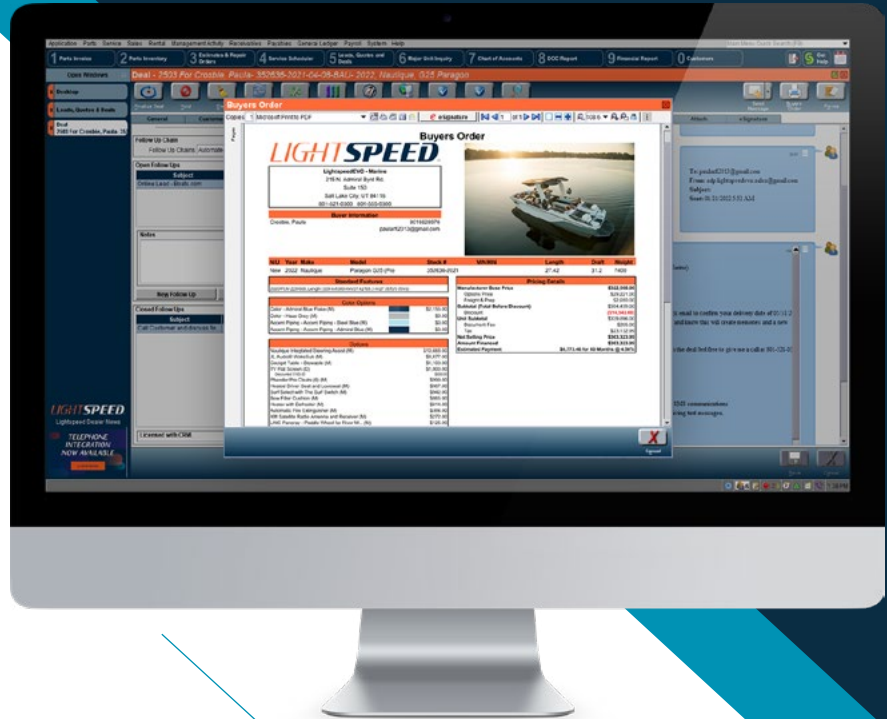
Application Parts Service Sales Rental Management Activity Receivables Payables General Ledger Payroll System Help

1 Parts Invoice
2 Parts Inventory
3 Estimates & Repair Orders
4 Service Scheduler
5 Leads, Quotes and Deals
6 Major Unit Inquiry
7 Chart of Accounts
8 DOC Report
9 Financial Report
0 Customers

Open Windows
Desktop
Leads, Quotes & Deals
Deal 2503 For Crosbie, Paula

Deal - 2503 For Crosbie, Paula- 352636-2021-04-08-BAU- 2022, Nautique, G25 Paragon

General
Follow Up Chain
Follow Up Chains
Open Follow Ups
Subject
Online Lead - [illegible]
Notes
New Follow Up
Closed Follow Ups
Subject
Call Customer and discuss fe...
Licensed with CRM

LIGHTSPEED
Lightspeed Dealer News
TELEPHONE INTEGRATION NOW AVAILABLE

Buyers Order
Copies 1 Microsoft Print to PDF
eSignature
of 1
100%

Buyers Order
LIGHTSPEED
LightspeedEVO - Marine
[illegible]
Salt Lake City, UT 84116
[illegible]

Buyer Information
Crosbie, Paula
paula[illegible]@gmail.com

| N/U | Year | Make | Model | Stock # | VIN/HIN | Length | Draft | Weight |
|---|---|---|---|---|---|---|---|---|
| New | 2022 | Nautique | Paragon G25 (Pro | 352636-2021 | | 27.42 | 31.2 | 7400 |

Standard Features
Color Options
Options
Pricing Details
Manufacturer Base Price
Options Price
Freight & Prep
Subtotal (Total Before Discount)
Discount
Unit Subtotal
Document Fee
Tax
Net Selling Price
Amount Financed
Estimated Payment

Signed
Attach
eSignature
Save
Cancel